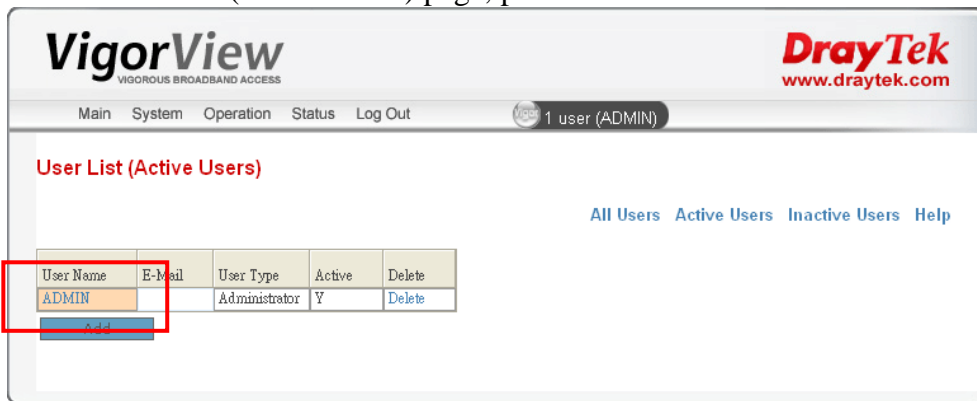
VigorView
VIGOROUS BROADBAND ACCESS

DrayTek
www.draytek.com

Main System Operation Status Log Out

Vigor 1 user (ADMIN)

User List (Active Users)

All Users Active Users Inactive Users Help

| User Name | E-Mail | User Type | Active | Delete |
|---|---|---|---|---|
| ADMIN | | Administrator | Y | Delete |

Add